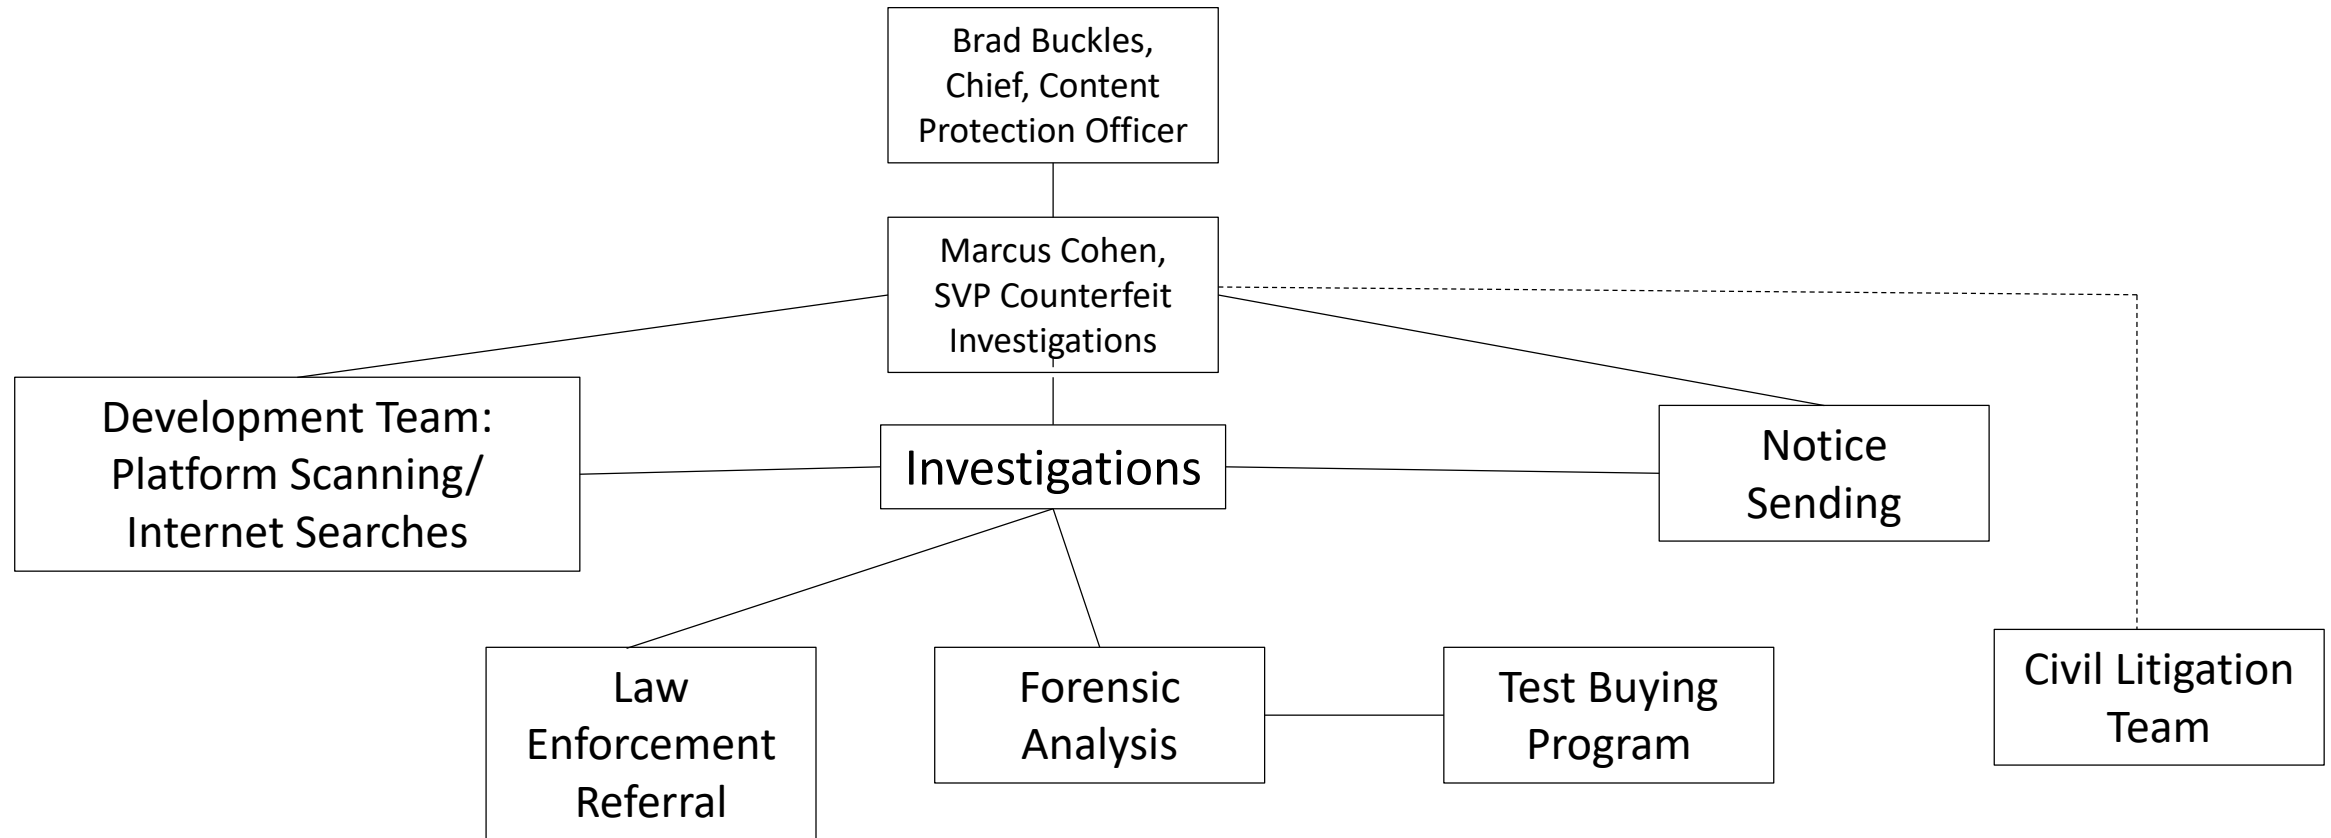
Brad Buckles, Chief, Content Protection Officer

Marcus Cohen, SVP Counterfeit Investigations

Development Team: Platform Scanning/ Internet Searches

Investigations

Notice Sending

Law Enforcement Referral

Forensic Analysis

Test Buying Program

Civil Litigation Team